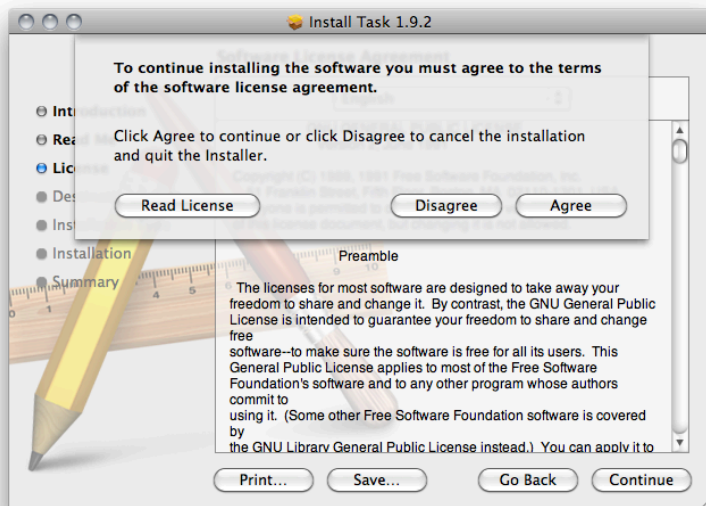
Install Task 1.9.2

To continue installing the software you must agree to the terms of the software license agreement.

Click Agree to continue or click Disagree to cancel the installation and quit the Installer.

Read License

Disagree

Agree

Intr

Rea

Lic

Des

Inst

Installation

Summary

Preamble

The licenses for most software are designed to take away your freedom to share and change it. By contrast, the GNU General Public License is intended to guarantee your freedom to share and change free
software--to make sure the software is free for all its users. This General Public License applies to most of the Free Software Foundation's software and to any other program whose authors commit to
using it. (Some other Free Software Foundation software is covered by
the GNU Library General Public License instead.) You can apply it to

Print...

Save...

Go Back

Continue